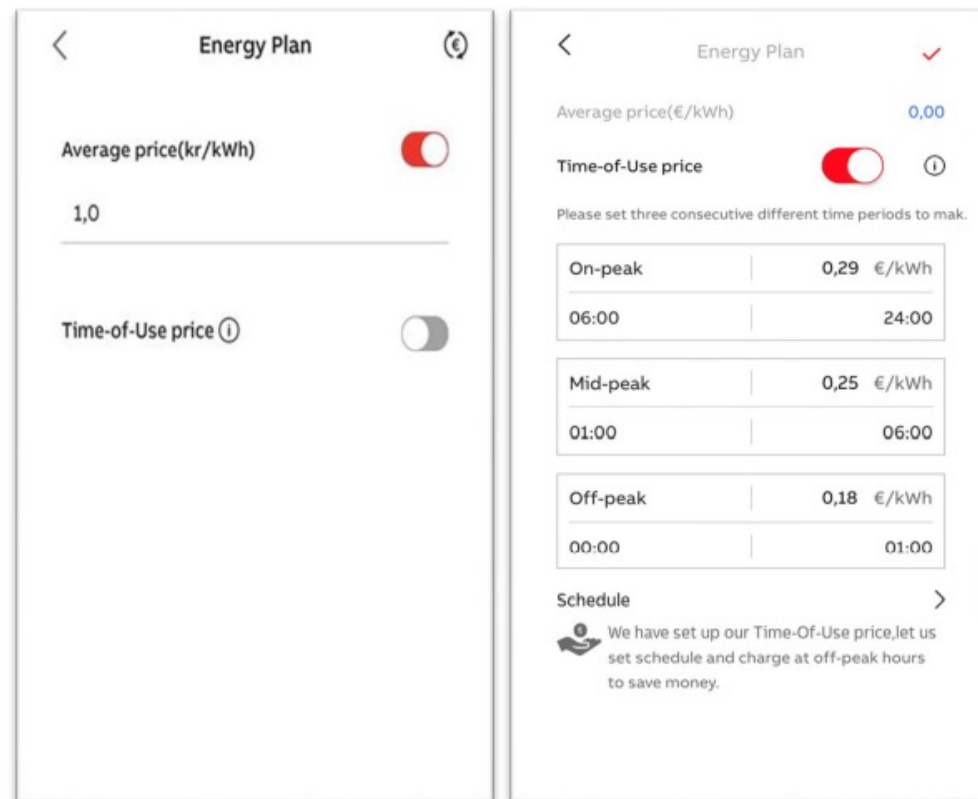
Energy Plan

Average price(kr/kWh)

1,0

Time-of-Use price

Energy Plan

Average price(€/kWh) 0,00

Time-of-Use price

Please set three consecutive different time periods to mak.

| On-peak | 0,29 €/kWh |
|---|---|
| 06:00 | 24:00 |

| Mid-peak | 0,25 €/kWh |
|---|---|
| 01:00 | 06:00 |

| Off-peak | 0,18 €/kWh |
|---|---|
| 00:00 | 01:00 |

Schedule

We have set up our Time-Of-Use price,let us set schedule and charge at off-peak hours to save money.